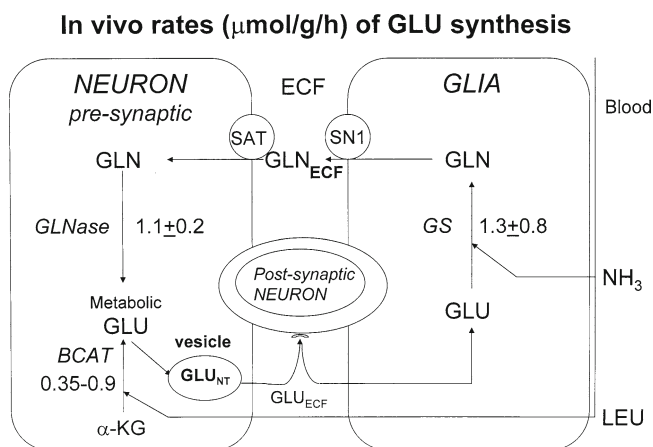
In vivo rates ($\mu$mol/g/h) of GLU synthesis

NEURON
pre-synaptic

ECF

GLIA

Blood

SAT

SN1

GLN

$GLN_{ECF}$

GLN

GLNase

1.1$\pm$0.2

GS

1.3$\pm$0.8

Post-synaptic NEURON

$NH_3$

Metabolic
GLU

GLU

BCAT

vesicle

0.35-0.9

$GLU_{NT}$

$GLU_{ECF}$

LEU

$\alpha$-KG